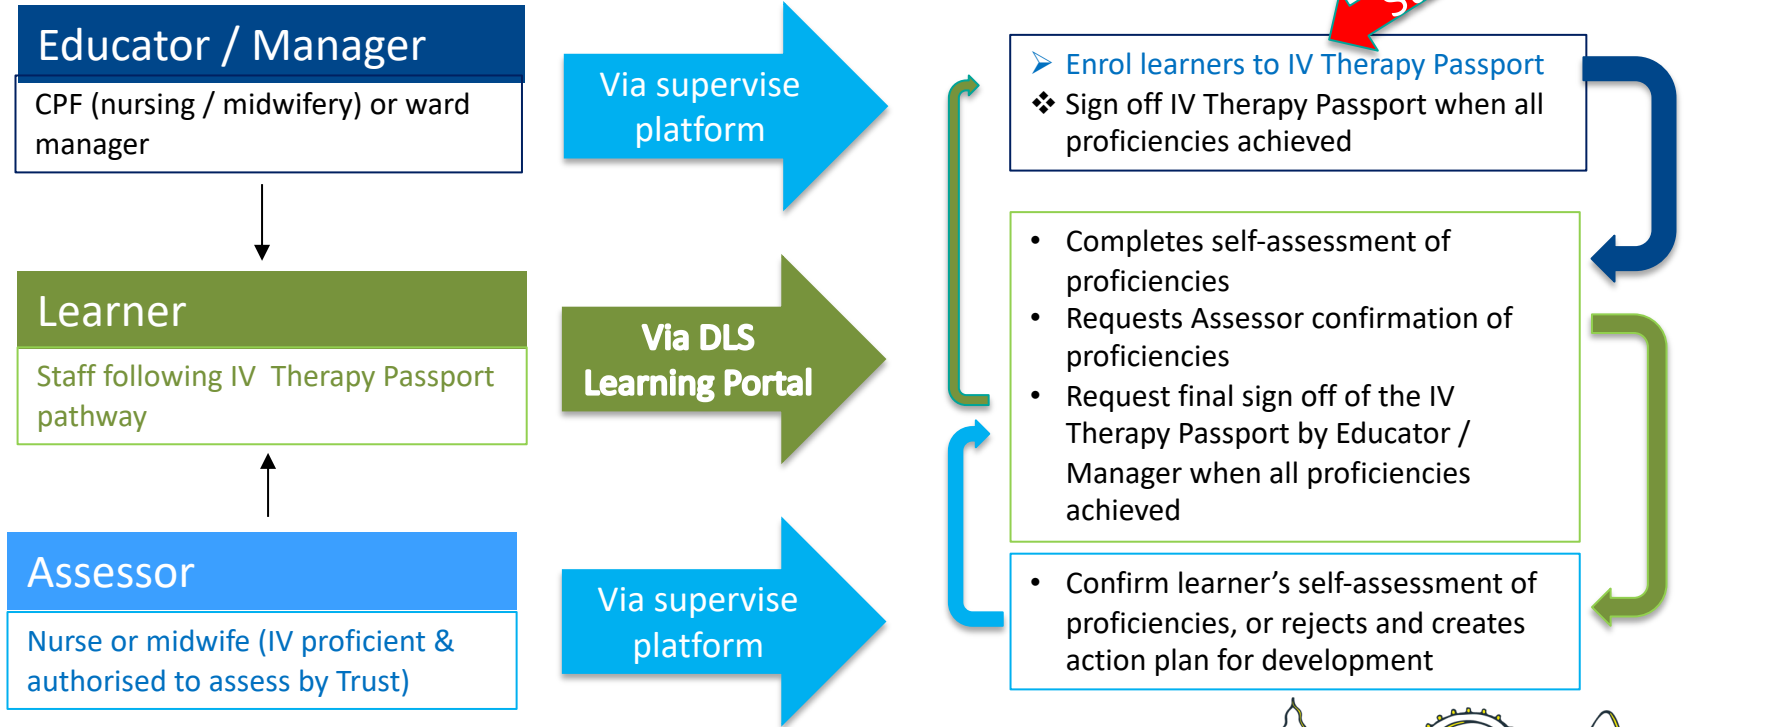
Educator / Manager

CPF (nursing / midwifery) or ward manager

Learner

Staff following IV Therapy Passport pathway

Assessor

Nurse or midwife (IV proficient & authorised to assess by Trust)

Via supervise platform

Via DLS Learning Portal

Via supervise platform

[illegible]

➢ Enrol learners to IV Therapy Passport
❖ Sign off IV Therapy Passport when all proficiencies achieved

• Completes self-assessment of proficiencies
• Requests Assessor confirmation of proficiencies
• Request final sign off of the IV Therapy Passport by Educator / Manager when all proficiencies achieved

• Confirm learner's self-assessment of proficiencies, or rejects and creates action plan for development